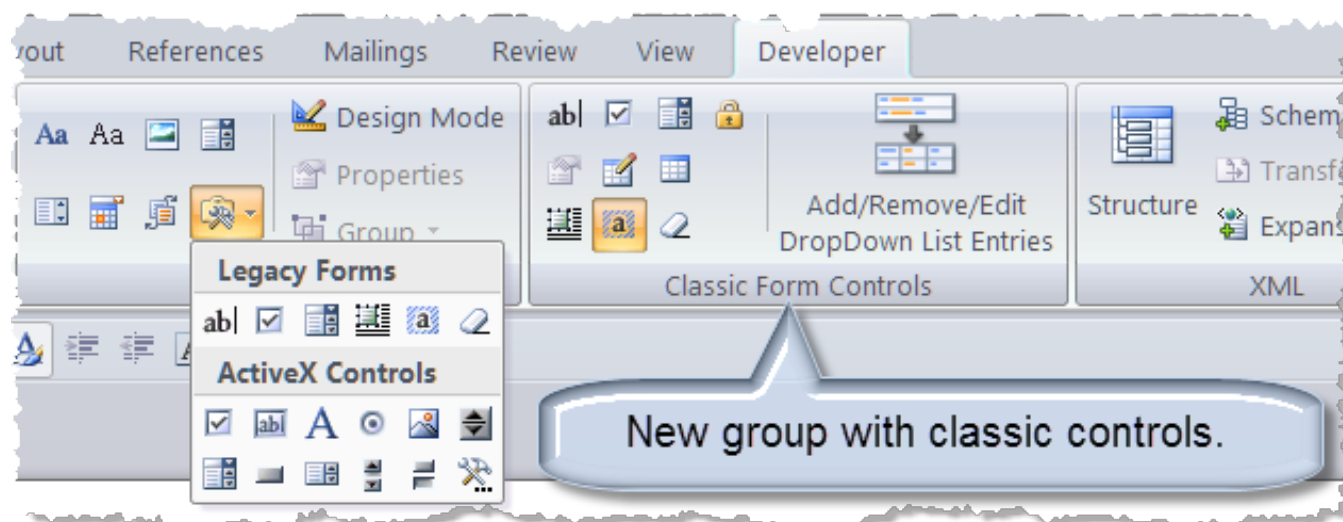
yout References Mailings Review View Developer

Aa Aa

Design Mode

Properties

Group

Legacy Forms

ab|

ActiveX Controls

A

ab|

Add/Remove/Edit DropDown List Entries

Classic Form Controls

Structure

Schem

Transf

Expans

XML

New group with classic controls.